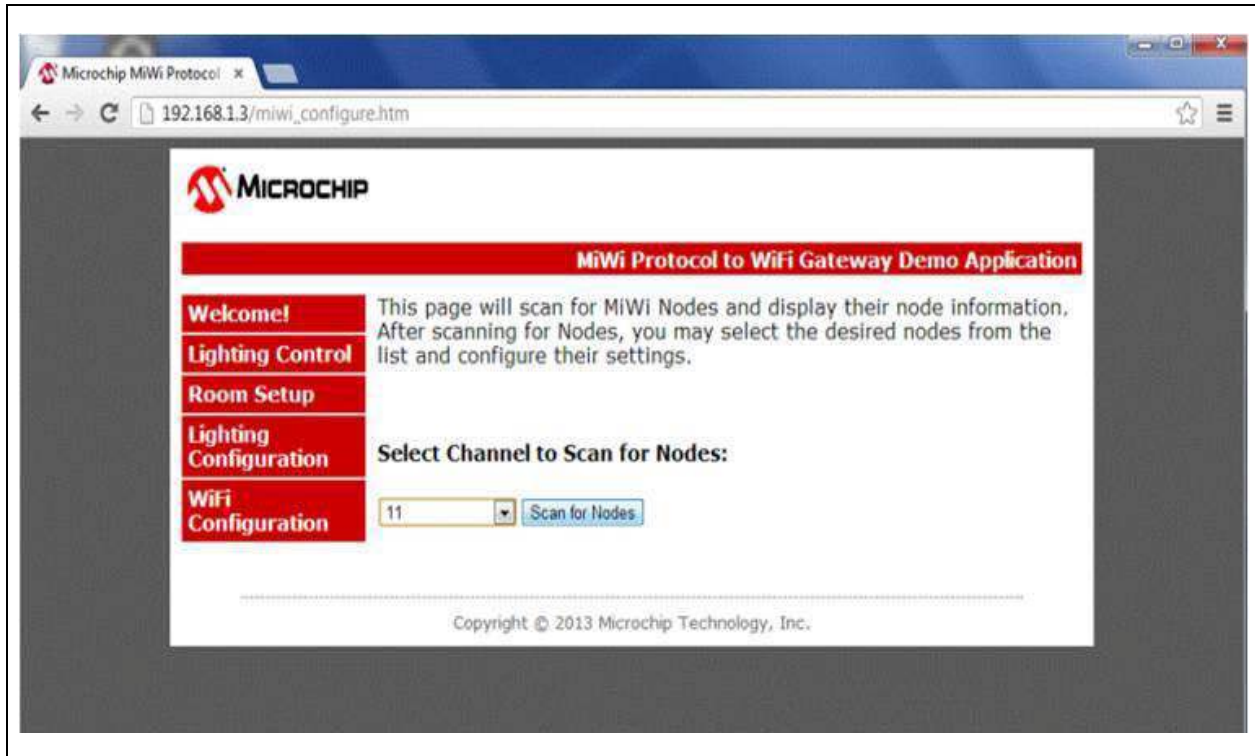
Microchip MiWi Protocol ×

192.168.1.3/miwi_configure.htm

MICROCHIP

MiWi Protocol to WiFi Gateway Demo Application

Welcome!
Lighting Control
Room Setup
Lighting Configuration
WiFi Configuration

This page will scan for MiWi Nodes and display their node information. After scanning for Nodes, you may select the desired nodes from the list and configure their settings.

Select Channel to Scan for Nodes:

11

Scan for Nodes

Copyright © 2013 Microchip Technology, Inc.